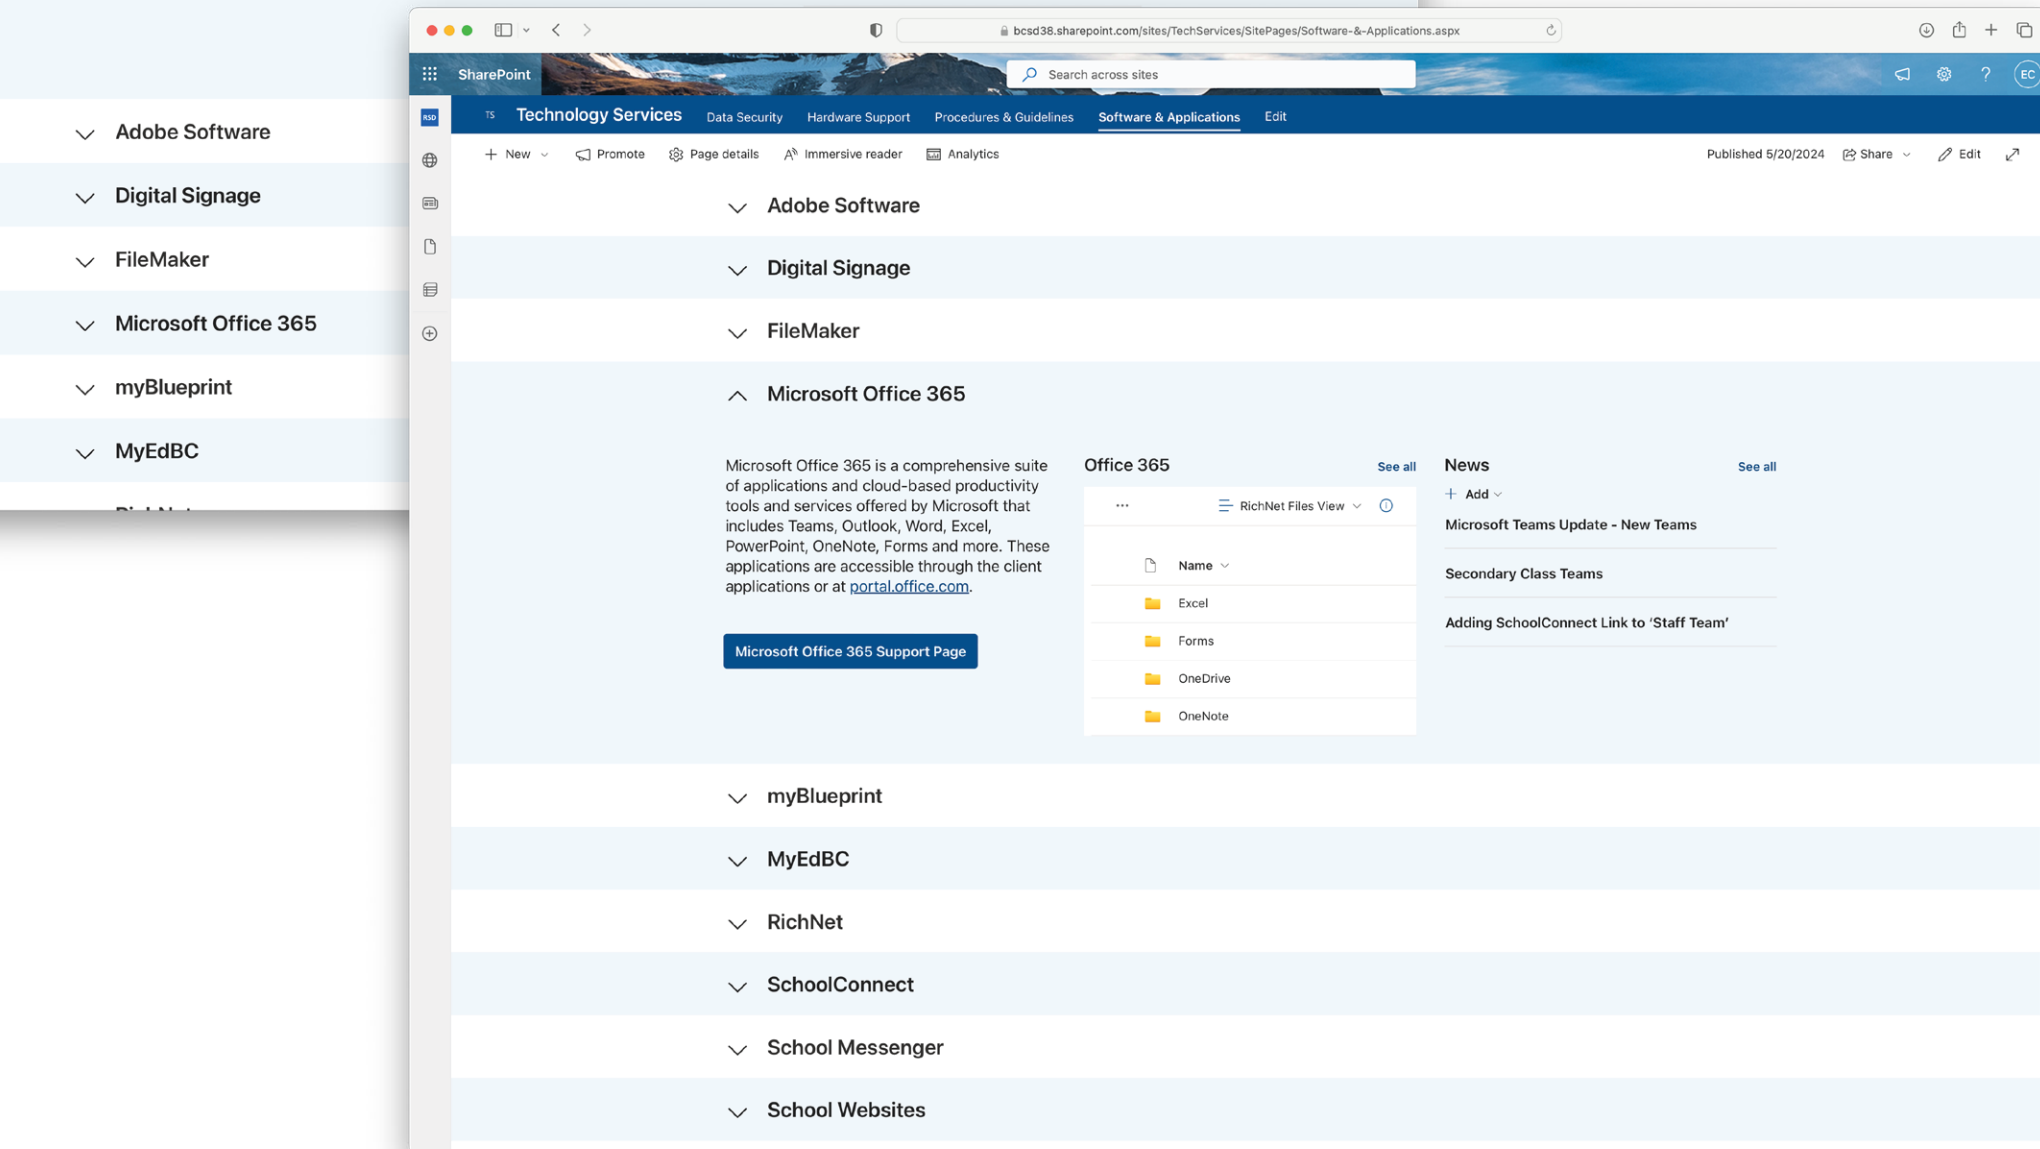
Adobe Software

Digital Signage

FileMaker

Microsoft Office 365

myBlueprint

MyEdBC

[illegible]

bcsd38.sharepoint.com/sites/TechServices/SitePages/Software-&-Applications.aspx

SharePoint

Search across sites

EC

RSD

TS Technology Services | Data Security | Hardware Support | Procedures & Guidelines | Software & Applications | Edit

New | Promote | Page details | Immersive reader | Analytics

Published 5/20/2024 | Share | Edit

Adobe Software

Digital Signage

FileMaker

Microsoft Office 365

Microsoft Office 365 is a comprehensive suite of applications and cloud-based productivity tools and services offered by Microsoft that includes Teams, Outlook, Word, Excel, PowerPoint, OneNote, Forms and more. These applications are accessible through the client applications or at portal.office.com.

Microsoft Office 365 Support Page

Office 365 See all

RichNet Files View

Name

Excel

Forms

OneDrive

OneNote

News See all

Add

Microsoft Teams Update - New Teams

Secondary Class Teams

Adding SchoolConnect Link to 'Staff Team'

myBlueprint

MyEdBC

RichNet

SchoolConnect

School Messenger

School Websites